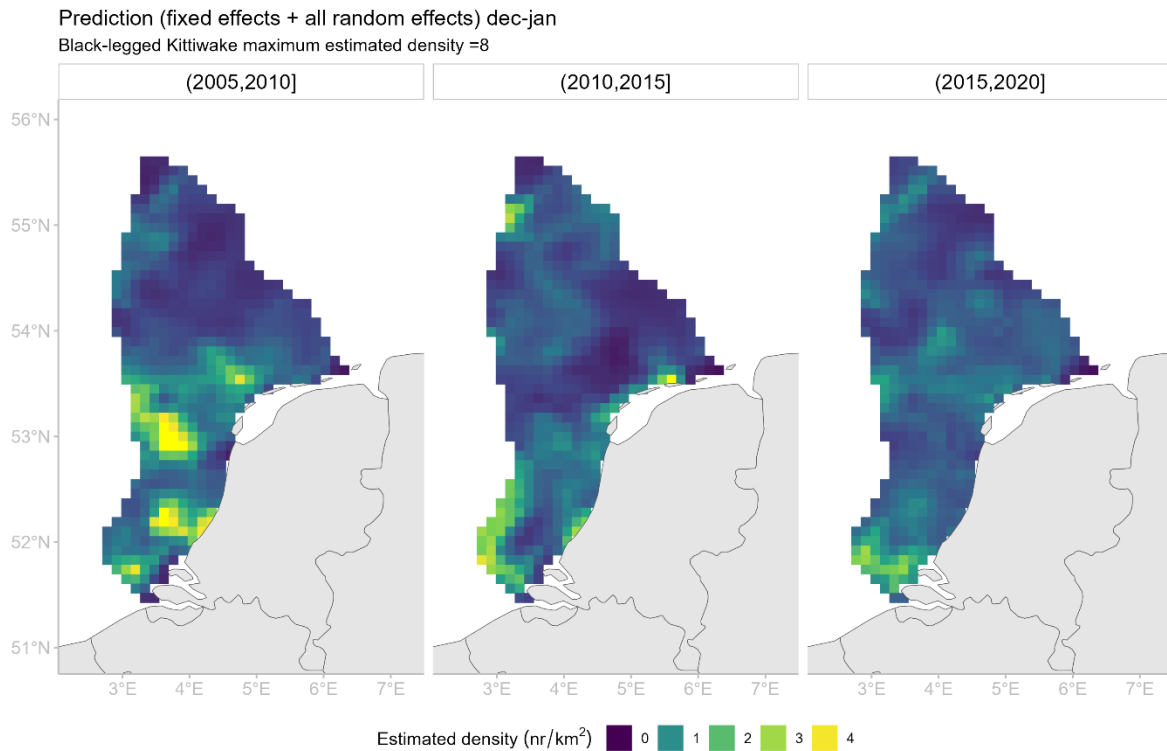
Prediction (fixed effects + all random effects) dec-jan
Black-legged Kittiwake maximum estimated density =8

(2005,2010]
(2010,2015]
(2015,2020]

56°N
55°N
54°N
53°N
52°N
51°N

3°E 4°E 5°E 6°E 7°E
3°E 4°E 5°E 6°E 7°E
3°E 4°E 5°E 6°E 7°E

Estimated density (nr/km$^2$) 0 1 2 3 4